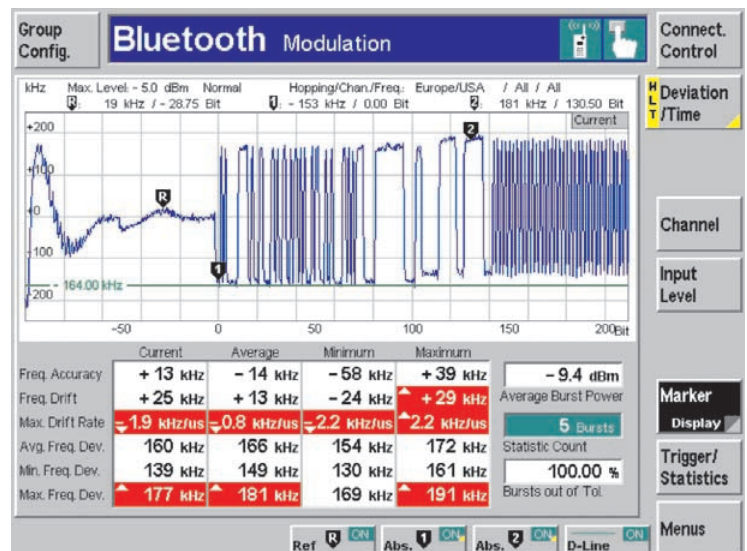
Group Config.

Bluetooth Modulation

Connect. Control

kHz Max. Level: - 5.0 dBm Normal Hopping/Chan./Freq.: Europe/USA / All / All
R: 19 kHz / - 28.75 Bit 1: - 153 kHz / 0.00 Bit 2: 181 kHz / 130.50 Bit

Current

+200
+100
0
-100
-200
- 164.00 kHz
-50 0 50 100 150 200 Bit

HLT Deviation /Time

Channel

Input Level

| | Current | Average | Minimum | Maximum |
|---|---|---|---|---|
| Freq. Accuracy | + 13 kHz | − 14 kHz | − 58 kHz | + 39 kHz |
| Freq. Drift | + 25 kHz | + 13 kHz | − 24 kHz | + 29 kHz |
| Max. Drift Rate | 1.9 kHz/us | 0.8 kHz/us | 2.2 kHz/us | 2.2 kHz/us |
| Avg. Freq. Dev. | 160 kHz | 166 kHz | 154 kHz | 172 kHz |
| Min. Freq. Dev. | 139 kHz | 149 kHz | 130 kHz | 161 kHz |
| Max. Freq. Dev. | 177 kHz | 181 kHz | 169 kHz | 191 kHz |

− 9.4 dBm
Average Burst Power
5 Bursts
Statistic Count
100.00 %
Bursts out of Tol.

Marker Display

Trigger/ Statistics

Menus

Ref R ON Abs. 1 ON Abs. 2 ON D-Line ON